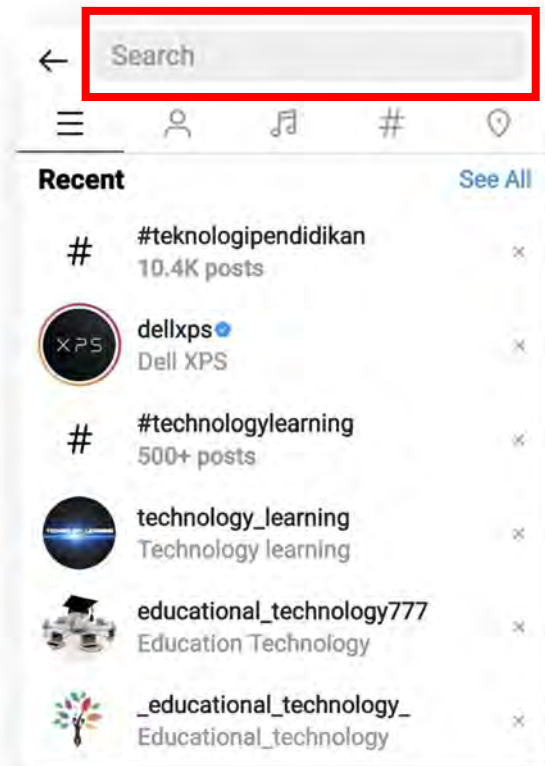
←
Search

Recent
See All

#
#teknologipendidikan
10.4K posts
×

XPS
dellxps
Dell XPS
×

#
#technologylearning
500+ posts
×

technology_learning
Technology learning
×

educational_technology777
Education Technology
×

_educational_technology_
Educational_technology
×